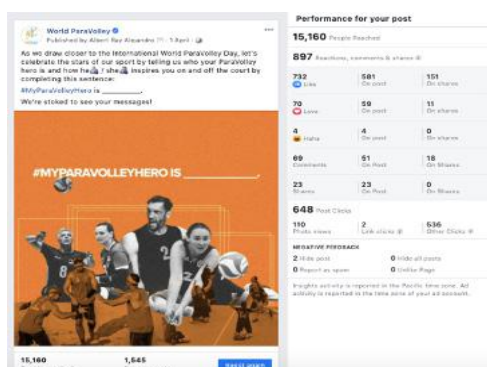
World ParaVolley
Published by Albert Ray Alejandro · 1 April ·

As we draw closer to the International World ParaVolley Day, let's celebrate the stars of our sport by telling us who your ParaVolley hero is and how he/she inspires you on and off the court by completing this sentence:
#MyParaVolleyHero is ________.
We're stoked to see your messages!

#MYPARAVOLLEYHERO IS ________

15,160
1,545
Boost post

Performance for your post

15,160 People Reached

897 Reactions, comments & shares

| | | |
|---|---|---|
| 732 Like | 581 On post | 151 On shares |
| 70 Love | 59 On post | 11 On shares |
| 4 Haha | 4 On post | 0 On shares |
| 69 Comments | 51 On post | 18 On Shares |
| 23 Shares | 23 On Post | 0 On Shares |

648 Post Clicks

| | | |
|---|---|---|
| 110 Photo views | 2 Link clicks | 536 Other Clicks |

NEGATIVE FEEDBACK
2 Hide post
0 Hide all posts
0 Report as spam
0 Unlike Page

Insights activity is reported in the Pacific time zone. Ad activity is reported in the time zone of your ad account.